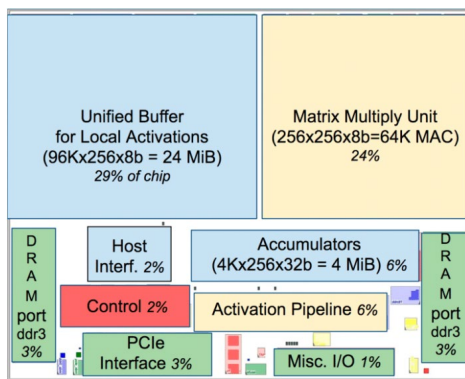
Unified Buffer for Local Activations (96Kx256x8b = 24 MiB) 29% of chip

Matrix Multiply Unit (256x256x8b=64K MAC) 24%

D R A M port ddr3 3%

Host Interf. 2%

Accumulators (4Kx256x32b = 4 MiB) 6%

D R A M port ddr3 3%

Control 2%

Activation Pipeline 6%

PCIe Interface 3%

Misc. I/O 1%